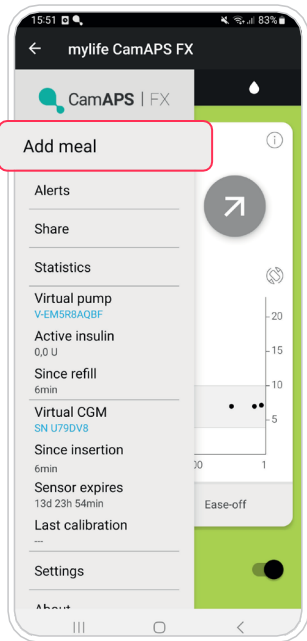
15:51 83%

mylife CamAPS FX

CamAPS | FX

Add meal

Alerts

Share

Statistics

Virtual pump
V-EM5R8AQBF

Active insulin
0,0 U

Since refill
6min

Virtual CGM
SN U79DV8

Since insertion
6min

Sensor expires
13d 23h 54min

Last calibration
---

Settings

About

20
15
10
5
00
1

Ease-off